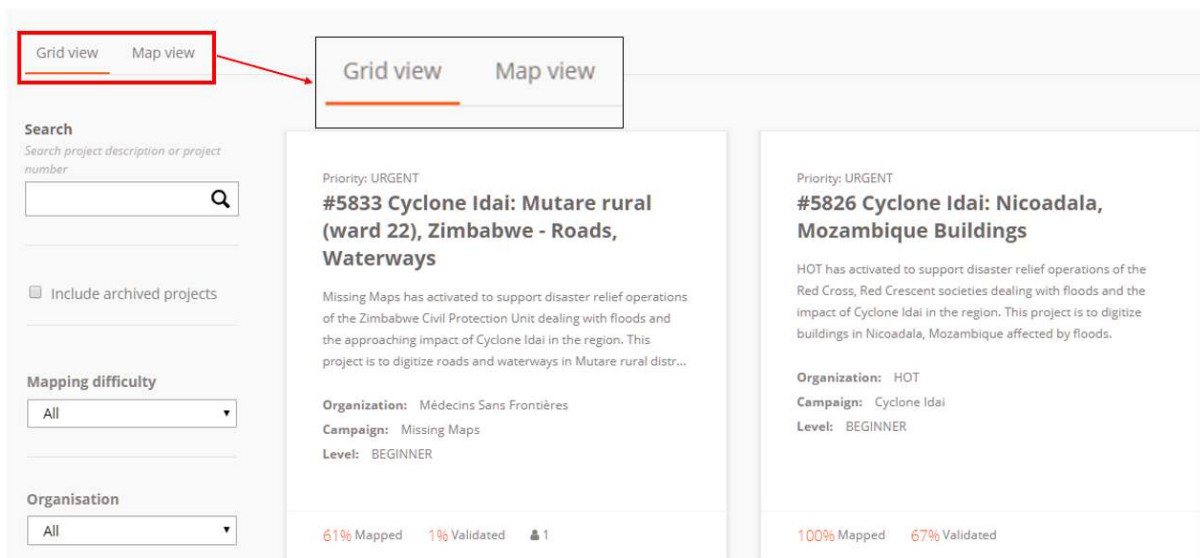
Grid view Map view

Grid view Map view

Search

Search project description or project number

Include archived projects

Mapping difficulty

All

Organisation

All

Priority: URGENT

#5833 Cyclone Idai: Mutare rural (ward 22), Zimbabwe - Roads, Waterways

Missing Maps has activated to support disaster relief operations of the Zimbabwe Civil Protection Unit dealing with floods and the approaching impact of Cyclone Idai in the region. This project is to digitize roads and waterways in Mutare rural distr...

Organization: Médecins Sans Frontières

Campaign: Missing Maps

Level: BEGINNER

61% Mapped 1% Validated 1

Priority: URGENT

#5826 Cyclone Idai: Nicoadala, Mozambique Buildings

HOT has activated to support disaster relief operations of the Red Cross, Red Crescent societies dealing with floods and the impact of Cyclone Idai in the region. This project is to digitize buildings in Nicoadala, Mozambique affected by floods.

Organization: HOT

Campaign: Cyclone Idai

Level: BEGINNER

100% Mapped 67% Validated